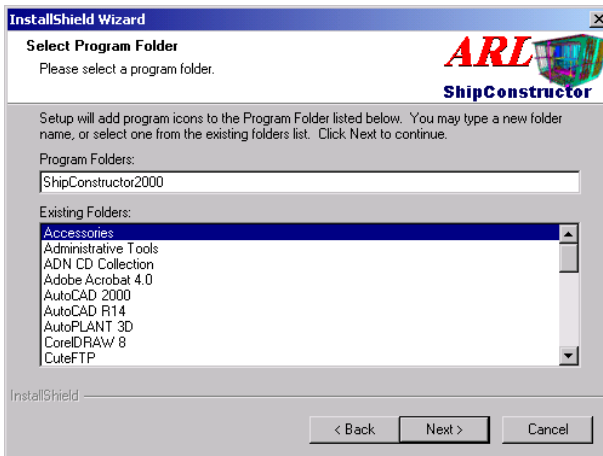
InstallShield Wizard

Select Program Folder
Please select a program folder.

ARL ShipConstructor

Setup will add program icons to the Program Folder listed below. You may type a new folder name, or select one from the existing folders list. Click Next to continue.

Program Folders:
ShipConstructor2000

Existing Folders:
Accessories
Administrative Tools
ADN CD Collection
Adobe Acrobat 4.0
AutoCAD 2000
AutoCAD R14
AutoPLANT 3D
CorelDRAW 8
CuteFTP

InstallShield

< Back
Next >
Cancel